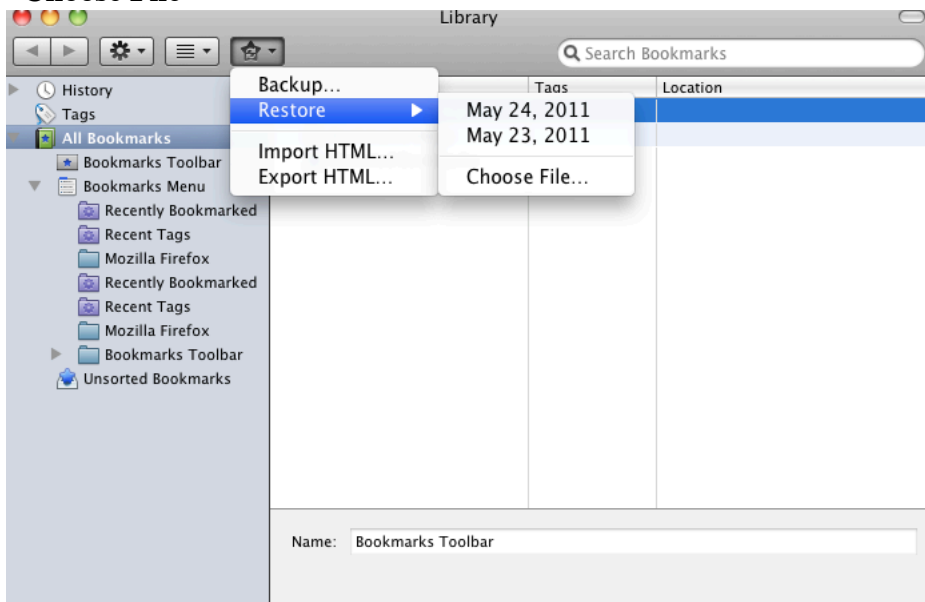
Library

Search Bookmarks

History
Tags
All Bookmarks
Bookmarks Toolbar
Bookmarks Menu
Recently Bookmarked
Recent Tags
Mozilla Firefox
Recently Bookmarked
Recent Tags
Mozilla Firefox
Bookmarks Toolbar
Unsorted Bookmarks

Backup...
Restore
Import HTML...
Export HTML...

May 24, 2011
May 23, 2011
Choose File...

Tags
Location

Name: Bookmarks Toolbar